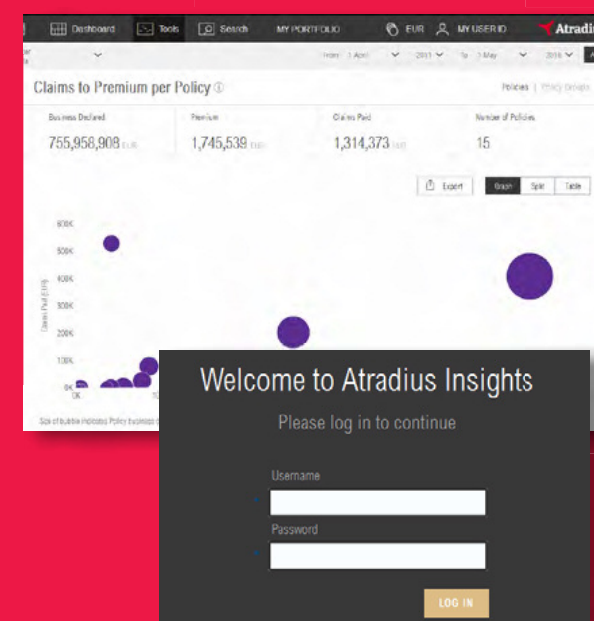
Dashboard Tools Search MY PORTFOLIO EUR MY USER ID Atradi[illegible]

From 1 April 2011 To 1 May 2016

Claims to Premium per Policy ⓘ

Policies | Policy Details

Business Declared
755,958,908 EUR

Premium
1,745,539 EUR

Claims Paid
1,314,373 EUR

Number of Policies
15

Export Graph Split Table

600K
500K
400K
300K
200K
100K
0K

Claims Paid (EUR)

0K

Size of bubble indicates Policy business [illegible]

Welcome to Atradius Insights

Please log in to continue

Username

Password

LOG IN